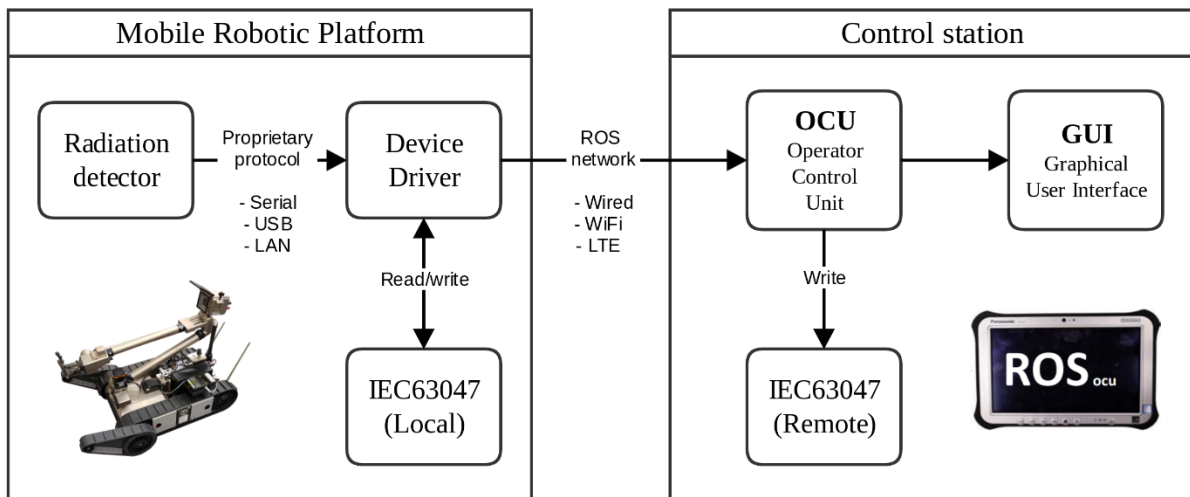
Mobile Robotic Platform

Radiation detector

Proprietary protocol

- Serial
- USB
- LAN

Device Driver

Read/write

IEC63047 (Local)

ROS network

- Wired
- WiFi
- LTE

Control station

OCU
Operator Control Unit

GUI
Graphical User Interface

Write

IEC63047 (Remote)

ROS ocu